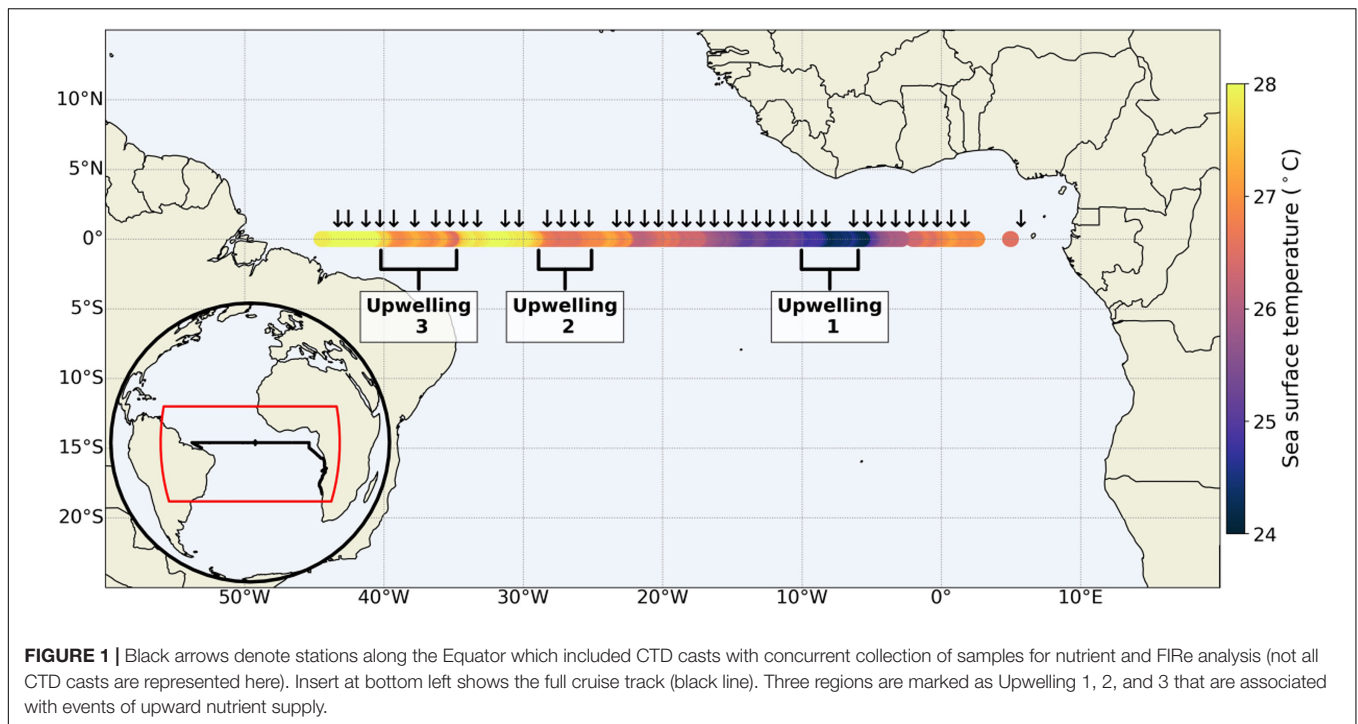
10°N
5°N
0°
5°S
10°S
15°S
20°S

50°W 40°W 30°W 20°W 10°W 0° 10°E

Upwelling 3
Upwelling 2
Upwelling 1

Sea surface temperature (°C)
28
27
26
25
24

**FIGURE 1 |** Black arrows denote stations along the Equator which included CTD casts with concurrent collection of samples for nutrient and FIRe analysis (not all CTD casts are represented here). Insert at bottom left shows the full cruise track (black line). Three regions are marked as Upwelling 1, 2, and 3 that are associated with events of upward nutrient supply.